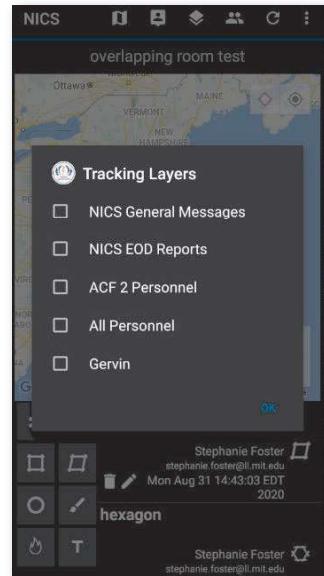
NICS

overlapping room test

Ottawa

MAINE

VERMONT

Tracking Layers

NICS General Messages

NICS EOD Reports

ACF 2 Personnel

All Personnel

Gervin

OK

Stephanie Foster
stephanie.foster@ll.mit.edu
Mon Aug 31 14:43:03 EDT 2020

hexagon

Stephanie Foster
stephanie.foster@ll.mit.edu